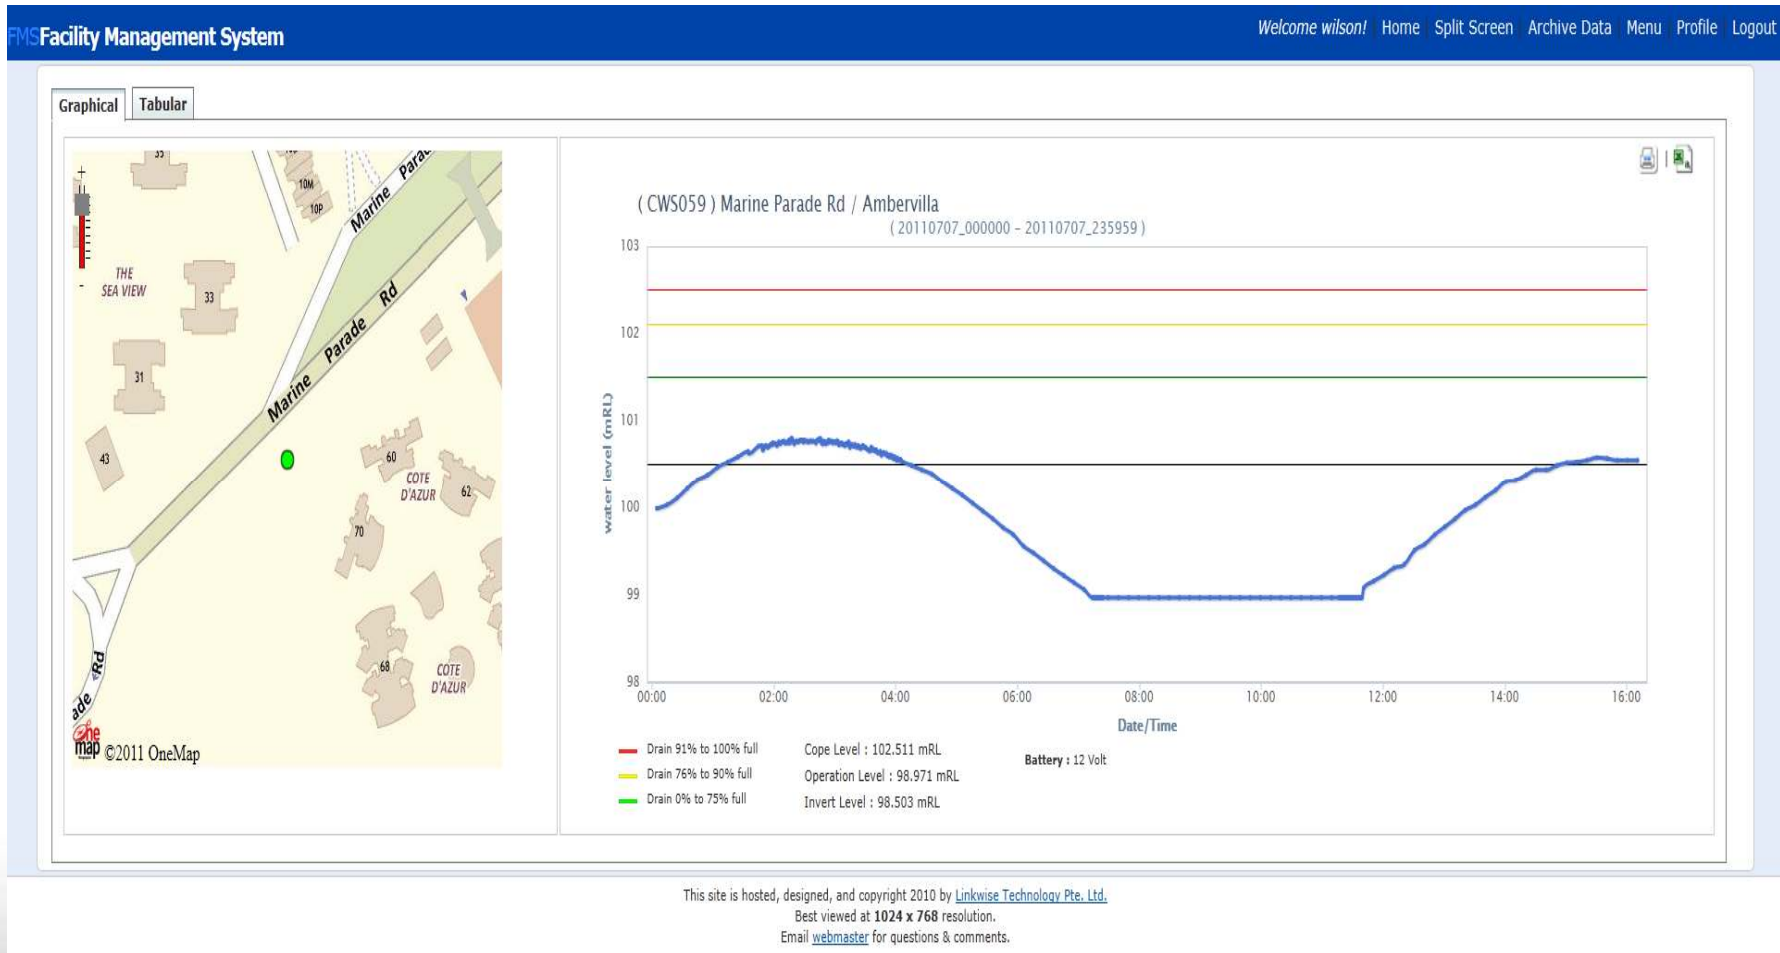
FMS Facility Management System

Welcome wilson! Home Split Screen Archive Data Menu Profile Logout

Graphical Tabular

35
10M
10P
Marine Parade
Marine Parade Rd
THE SEA VIEW
33
31
43
60
COTE D'AZUR
62
70
68
COTE D'AZUR
ade Rd
One map ©2011 OneMap

( CWS059 ) Marine Parade Rd / Ambervilla
( 20110707_000000 - 20110707_235959 )

water level (mRL)

103
102
101
100
99
98

00:00 02:00 04:00 06:00 08:00 10:00 12:00 14:00 16:00

Date/Time

Drain 91% to 100% full
Drain 76% to 90% full
Drain 0% to 75% full

Cope Level : 102.511 mRL
Operation Level : 98.971 mRL
Invert Level : 98.503 mRL

Battery : 12 Volt

This site is hosted, designed, and copyright 2010 by Linkwise Technology Pte. Ltd.
Best viewed at 1024 x 768 resolution.
Email webmaster for questions & comments.